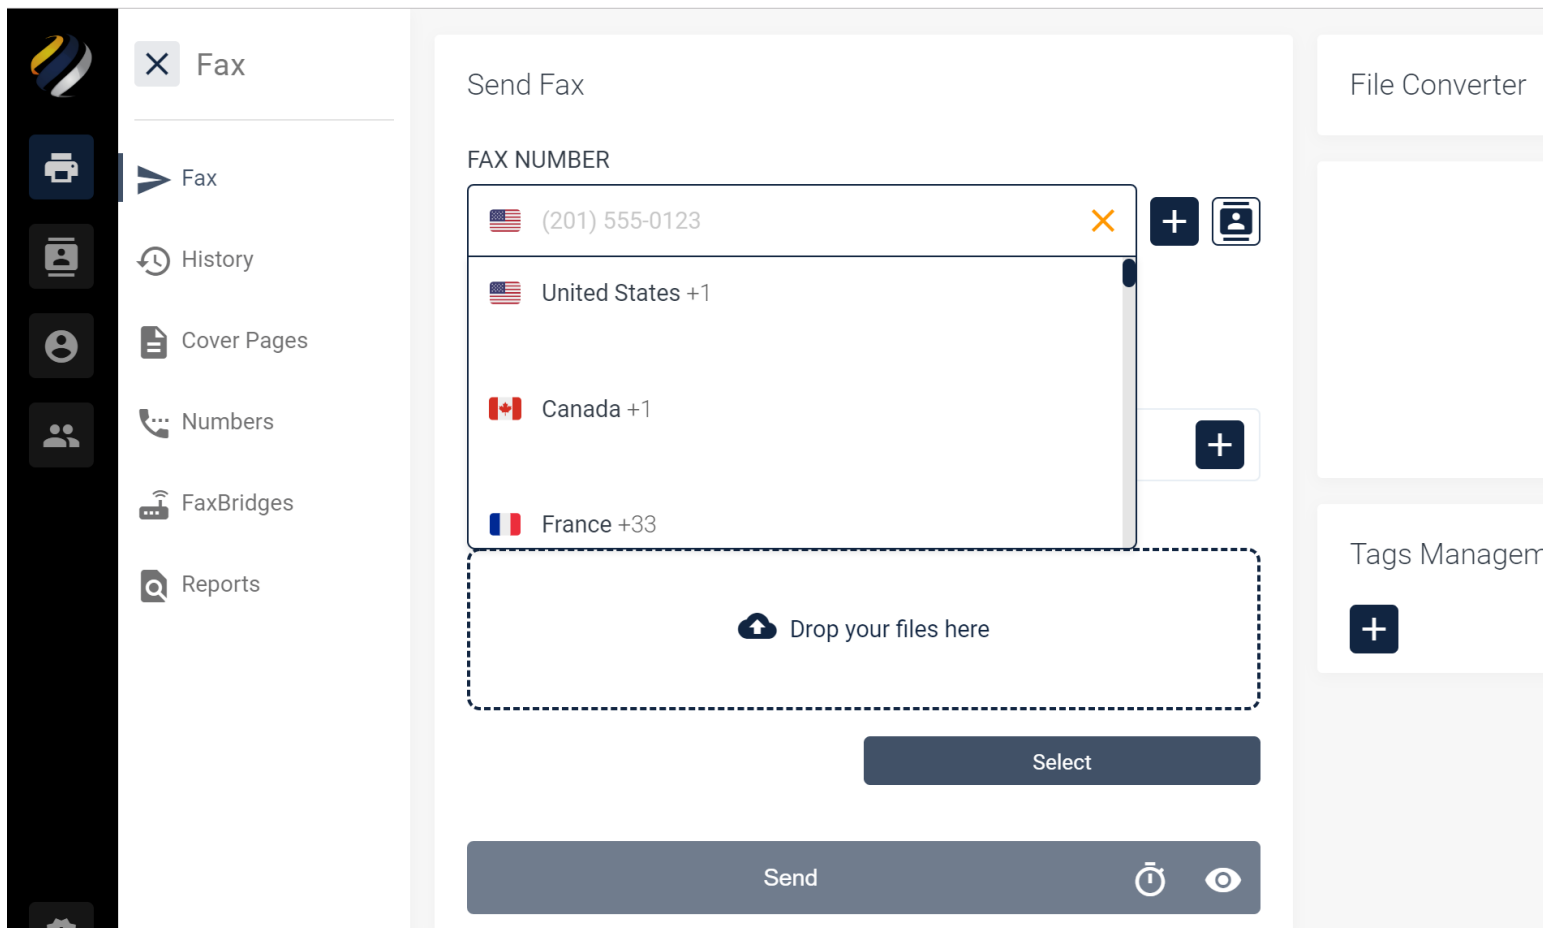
Fax

Fax
History
Cover Pages
Numbers
FaxBridges
Reports

Send Fax

FAX NUMBER

(201) 555-0123

United States +1

Canada +1

France +33

Drop your files here

Select

Send

File Converter

Tags Managem